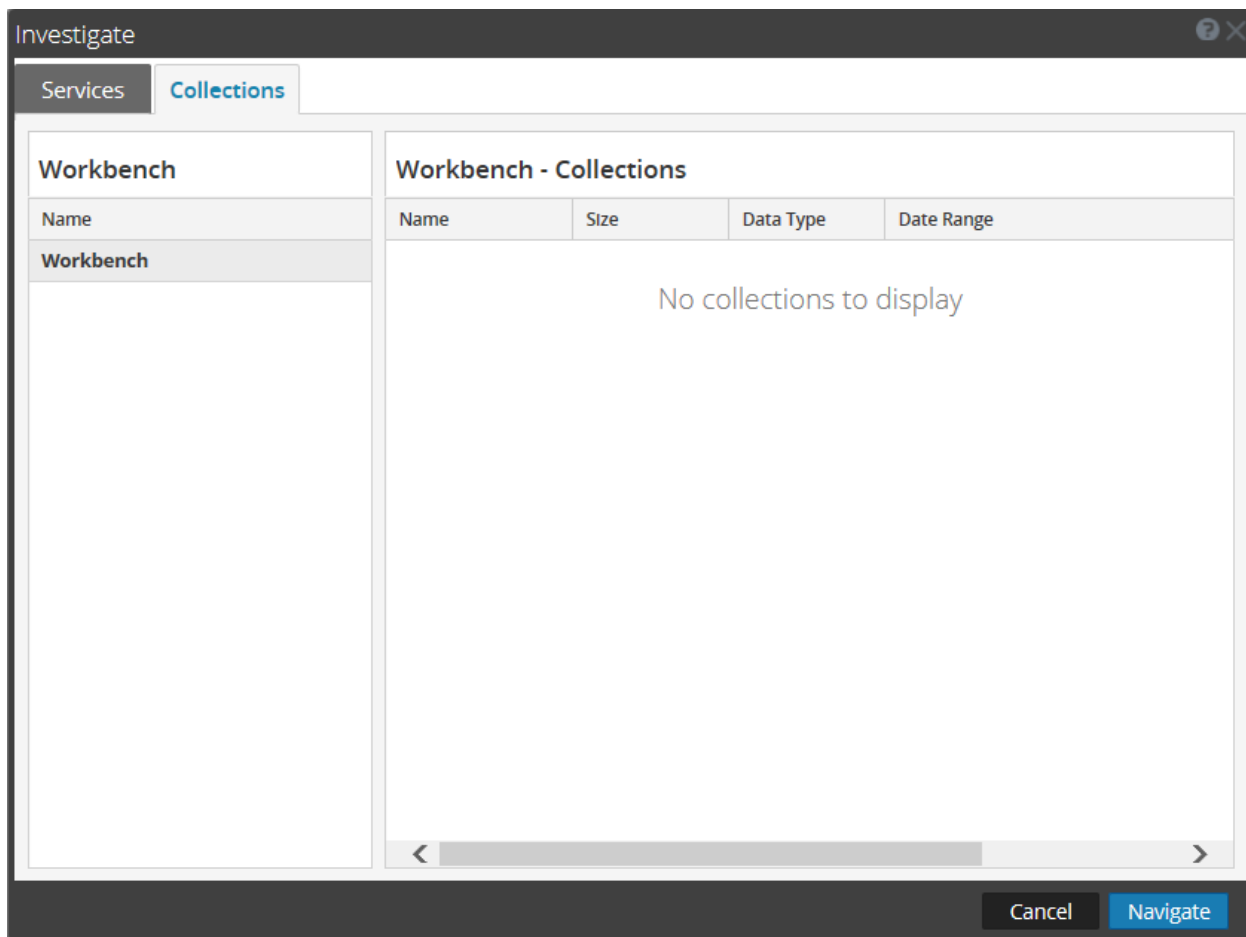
Investigate

Services | Collections

Workbench

| Name |
|---|
| Workbench |

Workbench - Collections

| Name | Size | Data Type | Date Range |
|---|---|---|---|

No collections to display

Cancel Navigate